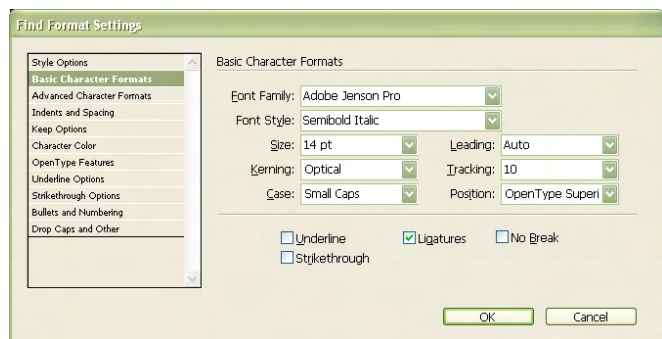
Find Format Settings

Style Options
Basic Character Formats
Advanced Character Formats
Indents and Spacing
Keep Options
Character Color
OpenType Features
Underline Options
Strikethrough Options
Bullets and Numbering
Drop Caps and Other

Basic Character Formats

Font Family: Adobe Jenson Pro

Font Style: Semibold Italic

Size: 14 pt
Leading: Auto

Kerning: Optical
Tracking: 10

Case: Small Caps
Position: OpenType Superi

Underline
Ligatures
No Break
Strikethrough

OK
Cancel